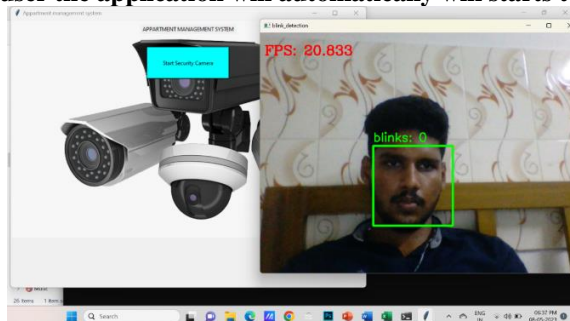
user the application will automatically will starts t

Appartment management system

APPARTMENT MANAGEMENT SYSTEM

Start Security Camera

blink_detection

FPS: 20.833

blinks: 0

Music

20 items 1 item

Search

ENG IN

06:57 PM 08-05-2023